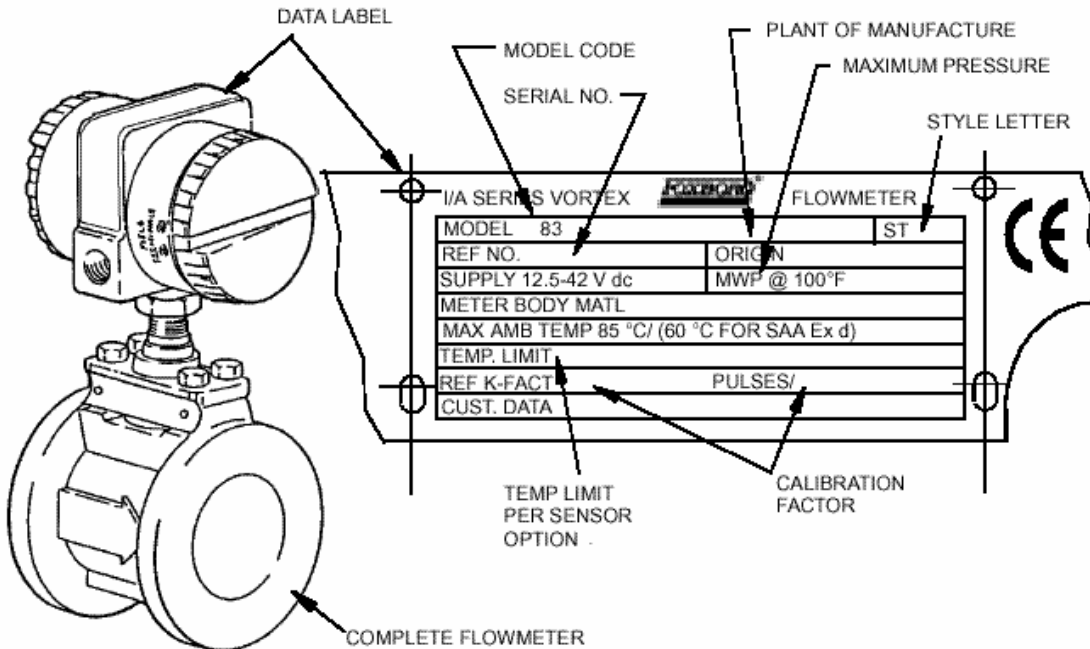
DATA LABEL

MODEL CODE

PLANT OF MANUFACTURE

MAXIMUM PRESSURE

SERIAL NO.

STYLE LETTER

I/A SERIES VORTEX FOXBORO® FLOWMETER

| MODEL 83 | | ST |
|---|---|---|
| REF NO. | ORIGIN | |
| SUPPLY 12.5-42 V dc | MWP @ 100°F | |
| METER BODY MATL | | |
| MAX AMB TEMP 85 °C/ (60 °C FOR SAA Ex d) | | |
| TEMP. LIMIT | | |
| REF K-FACT | PULSES/ | |
| CUST. DATA | | |

CE

TEMP LIMIT PER SENSOR OPTION

CALIBRATION FACTOR

COMPLETE FLOWMETER